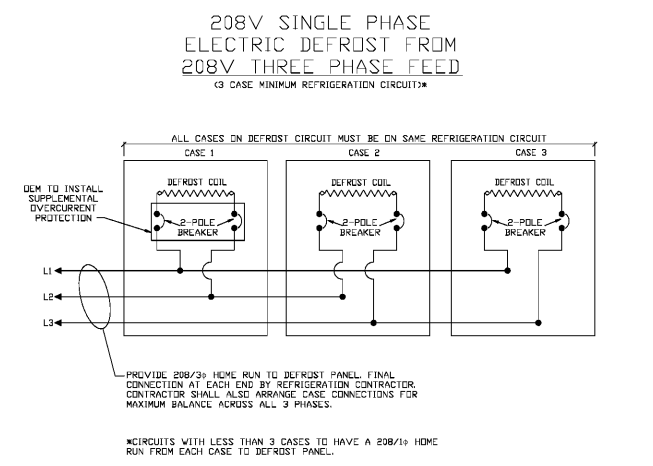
208V SINGLE PHASE
ELECTRIC DEFROST FROM
208V THREE PHASE FEED
(3 CASE MINIMUM REFRIGERATION CIRCUIT)*

ALL CASES ON DEFROST CIRCUIT MUST BE ON SAME REFRIGERATION CIRCUIT

CASE 1

CASE 2

CASE 3

OEM TO INSTALL SUPPLEMENTAL OVERCURRENT PROTECTION

DEFROST COIL

2-POLE BREAKER

DEFROST COIL

2-POLE BREAKER

DEFROST COIL

2-POLE BREAKER

L1

L2

L3

PROVIDE 208/3Φ HOME RUN TO DEFROST PANEL. FINAL CONNECTION AT EACH END BY REFRIGERATION CONTRACTOR. CONTRACTOR SHALL ALSO ARRANGE CASE CONNECTIONS FOR MAXIMUM BALANCE ACROSS ALL 3 PHASES.

*CIRCUITS WITH LESS THAN 3 CASES TO HAVE A 208/1Φ HOME RUN FROM EACH CASE TO DEFROST PANEL.